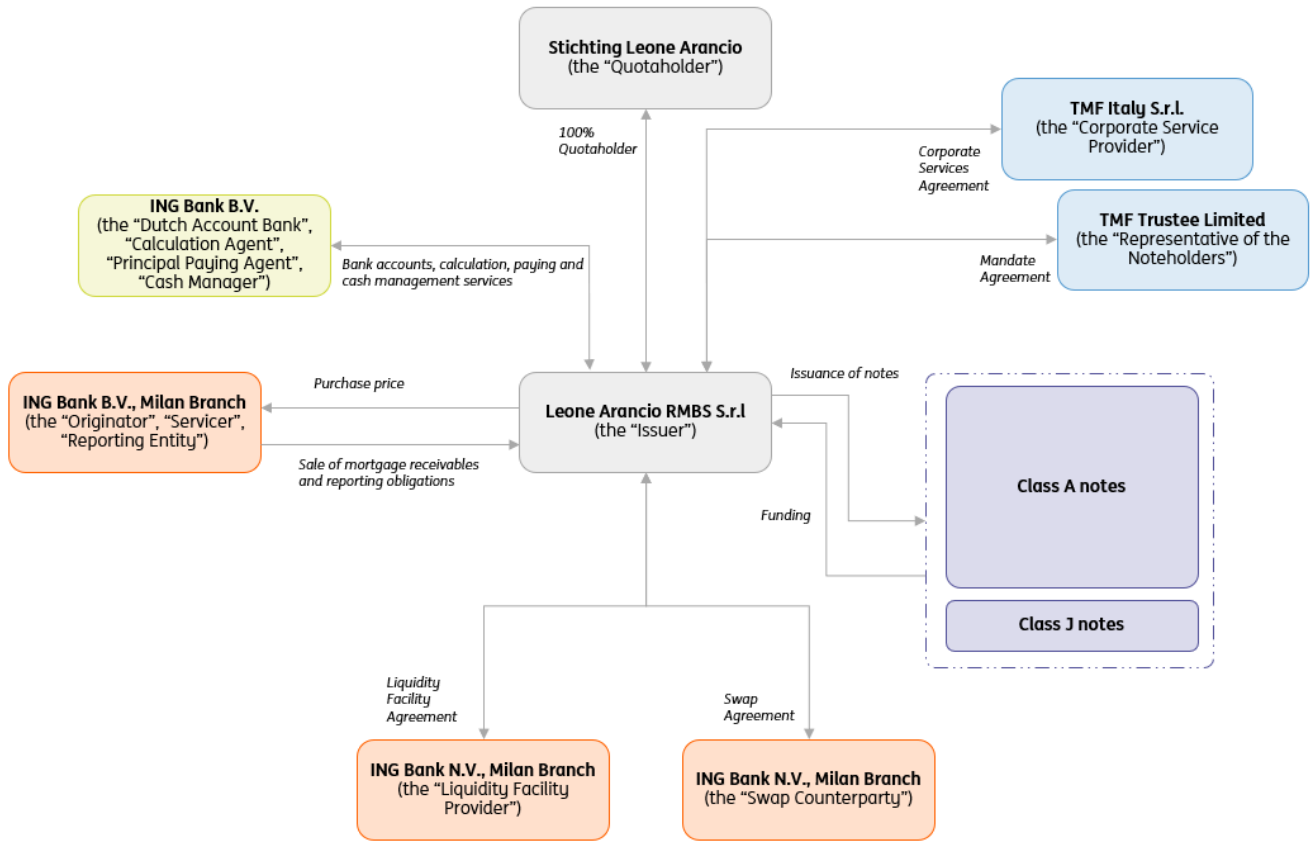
**Stichting Leone Arancio**
(the "Quotaholder")

100% Quotaholder

**TMF Italy S.r.l.**
(the "Corporate Service Provider")

Corporate Services Agreement

**TMF Trustee Limited**
(the "Representative of the Noteholders")

Mandate Agreement

**ING Bank B.V.**
(the "Dutch Account Bank", "Calculation Agent", "Principal Paying Agent", "Cash Manager")

Bank accounts, calculation, paying and cash management services

**ING Bank B.V., Milan Branch**
(the "Originator", "Servicer", "Reporting Entity")

Purchase price

Sale of mortgage receivables and reporting obligations

**Leone Arancio RMBS S.r.l**
(the "Issuer")

Issuance of notes

Funding

**Class A notes**

**Class J notes**

Liquidity Facility Agreement

Swap Agreement

**ING Bank N.V., Milan Branch**
(the "Liquidity Facility Provider")

**ING Bank N.V., Milan Branch**
(the "Swap Counterparty")